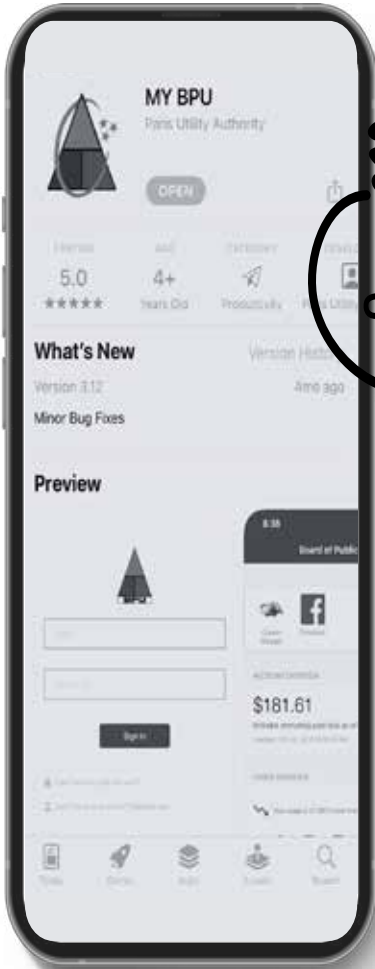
MY BPU
Paris Utility Authority
OPEN
RATING
5.0
★★★★★
AGE
4+
Years Old
CATEGORY
Productivity
DEVELOPER
Paris Utility
What's New
Version History
Version 3.12
4mo ago
Minor Bug Fixes
Preview
Sign In
Board of Public
$181.61
Today
Games
Apps
Arcade
Search